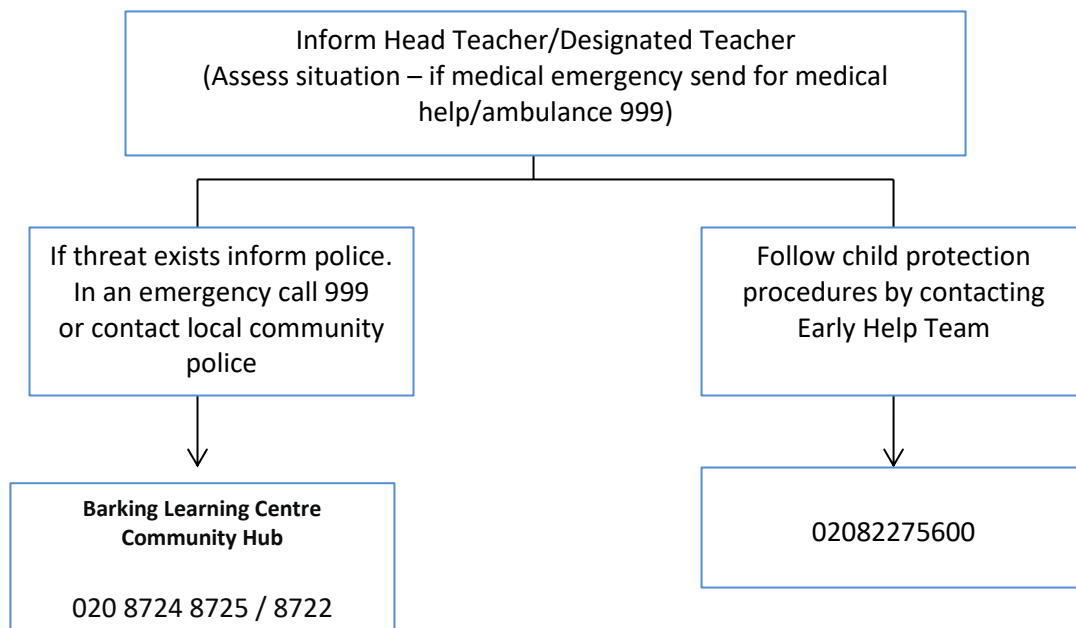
Inform Head Teacher/Designated Teacher
(Assess situation – if medical emergency send for medical help/ambulance 999)

If threat exists inform police. In an emergency call 999 or contact local community police

Follow child protection procedures by contacting Early Help Team

**Barking Learning Centre Community Hub**

020 8724 8725 / 8722

02082275600